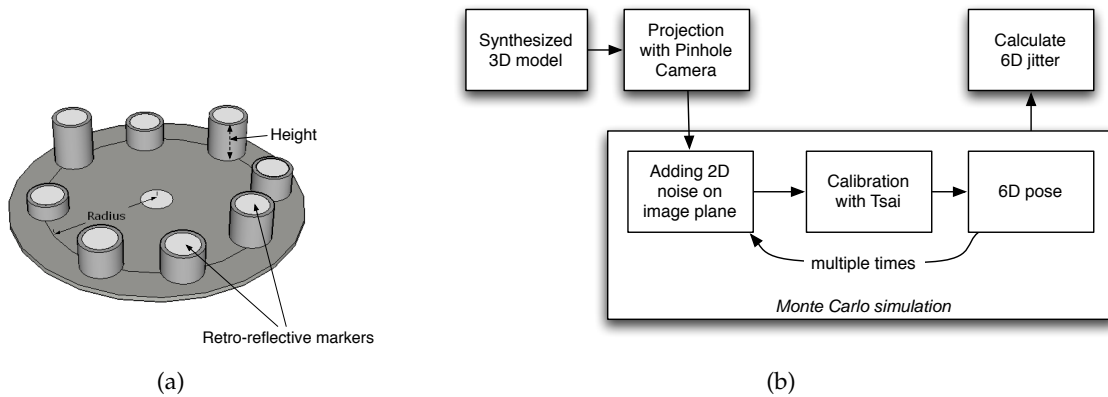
Height

Radius

Retro-reflective markers

(a)

Synthesized 3D model

Projection with Pinhole Camera

Calculate 6D jitter

Adding 2D noise on image plane

Calibration with Tsai

6D pose

multiple times

*Monte Carlo simulation*

(b)